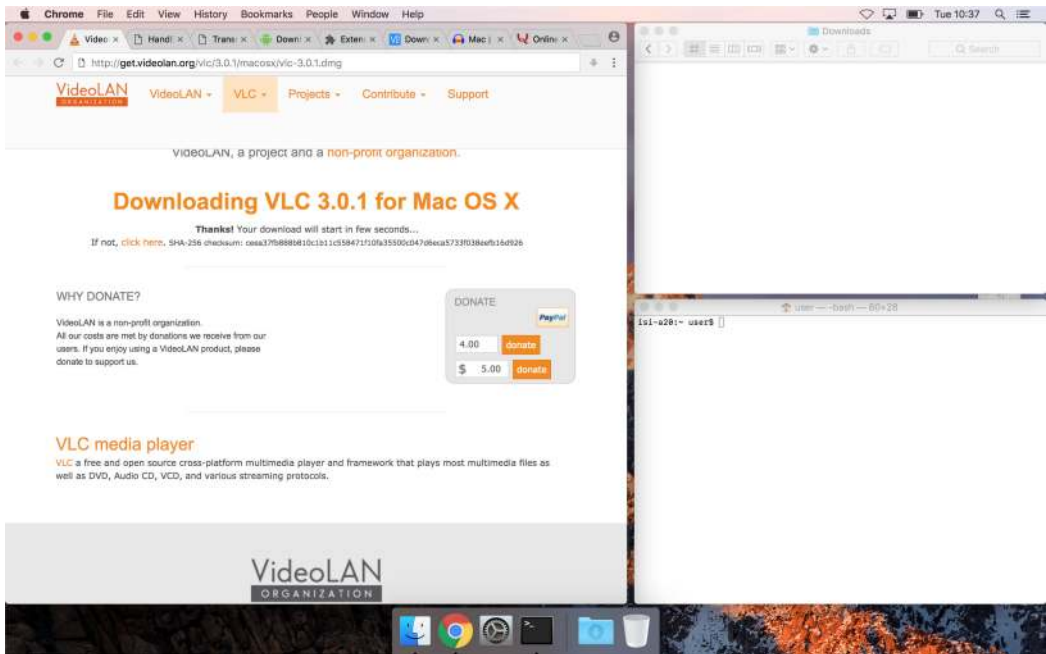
Chrome File Edit View History Bookmarks People Window Help

Tue 10:37

Video × Handl × Trans × Down × Exten × Down × Mac × Online ×

http://get.videolan.org/vlc/3.0.1/macosx/vlc-3.0.1.dmg

VideoLAN ORGANIZATION VideoLAN VLC Projects Contribute Support

VideoLAN, a project and a non-profit organization.

Downloading VLC 3.0.1 for Mac OS X

Thanks! Your download will start in few seconds...
If not, click here. SHA-256 checksum: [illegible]

WHY DONATE?

VideoLAN is a non-profit organization.
All our costs are met by donations we receive from our users. If you enjoy using a VideoLAN product, please donate to support us.

DONATE

PayPal

4.00 donate

$ 5.00 donate

VLC media player

VLC a free and open source cross-platform multimedia player and framework that plays most multimedia files as well as DVD, Audio CD, VCD, and various streaming protocols.

VideoLAN ORGANIZATION

Downloads

Q Search

user — -bash — 80×28

isi-a20:~ user$